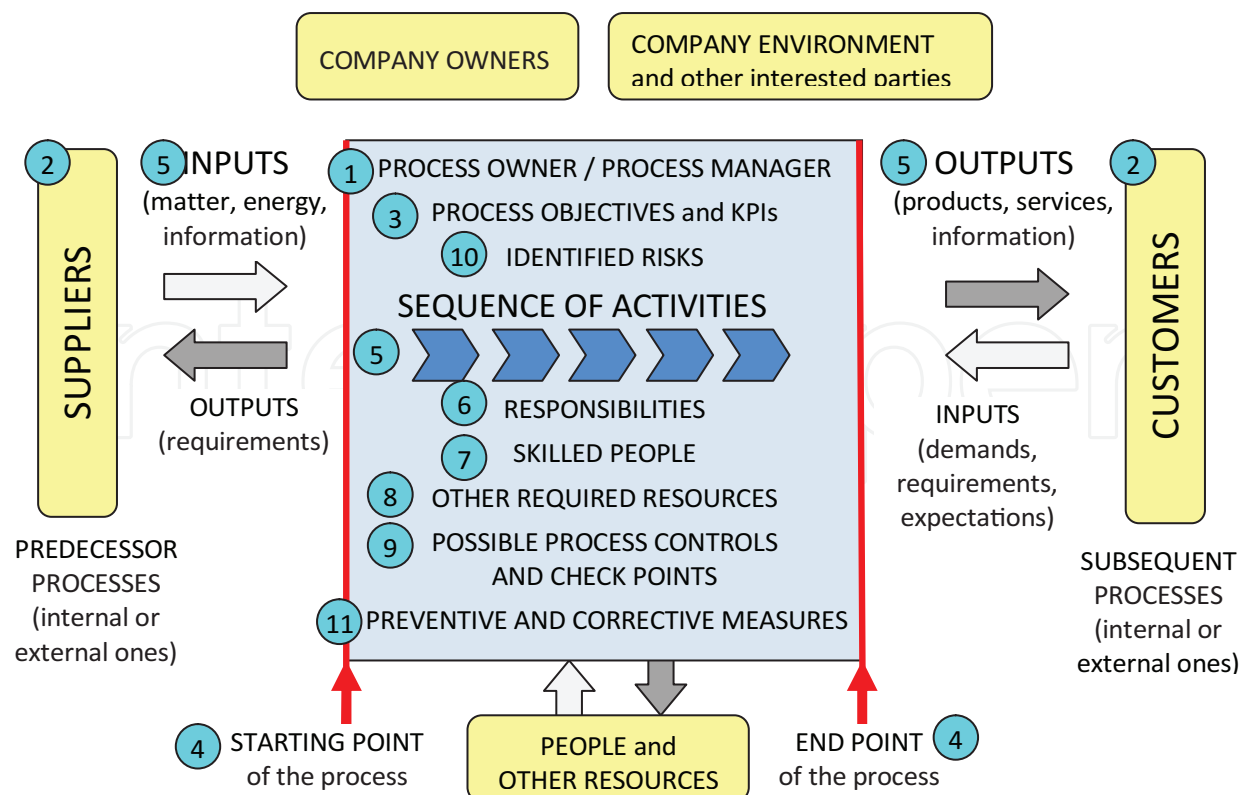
COMPANY OWNERS

COMPANY ENVIRONMENT and other interested parties

2 SUPPLIERS

5 INPUTS (matter, energy, information)

OUTPUTS (requirements)

PREDECESSOR PROCESSES (internal or external ones)

1 PROCESS OWNER / PROCESS MANAGER

3 PROCESS OBJECTIVES and KPIs

10 IDENTIFIED RISKS

SEQUENCE OF ACTIVITIES

5

6 RESPONSIBILITIES

7 SKILLED PEOPLE

8 OTHER REQUIRED RESOURCES

9 POSSIBLE PROCESS CONTROLS AND CHECK POINTS

11 PREVENTIVE AND CORRECTIVE MEASURES

5 OUTPUTS (products, services, information)

INPUTS (demands, requirements, expectations)

2 CUSTOMERS

SUBSEQUENT PROCESSES (internal or external ones)

4 STARTING POINT of the process

PEOPLE and OTHER RESOURCES

END POINT 4 of the process